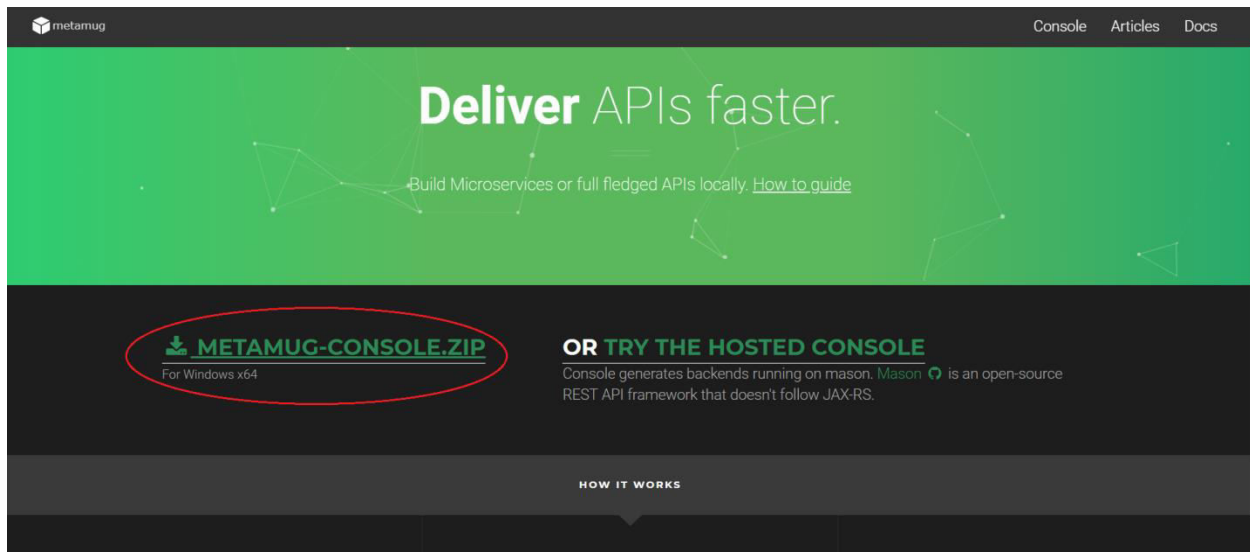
metamug

Console Articles Docs

Deliver APIs faster.

Build Microservices or full fledged APIs locally. How to guide

METAMUG-CONSOLE.ZIP
For Windows x64

OR TRY THE HOSTED CONSOLE
Console generates backends running on mason. Mason is an open-source REST API framework that doesn't follow JAX-RS.

HOW IT WORKS